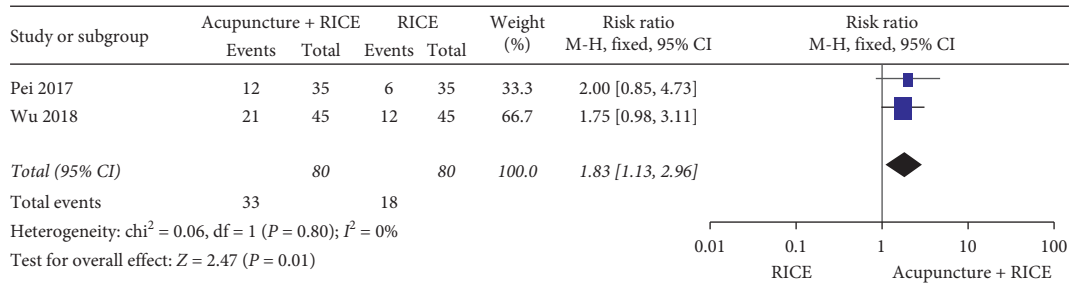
| Study or subgroup | Acupuncture + RICE Events | Acupuncture + RICE Total | RICE Events | RICE Total | Weight (%) | Risk ratio M-H, fixed, 95% CI |
|---|---|---|---|---|---|---|
| Pei 2017 | 12 | 35 | 6 | 35 | 33.3 | 2.00 [0.85, 4.73] |
| Wu 2018 | 21 | 45 | 12 | 45 | 66.7 | 1.75 [0.98, 3.11] |
| *Total (95% CI)* | | *80* | | *80* | *100.0* | *1.83 [1.13, 2.96]* |
| Total events | 33 | | 18 | | | |

Heterogeneity: $chi^2 = 0.06$, df = 1 ($P = 0.80$); $I^2 = 0\%$

Test for overall effect: $Z = 2.47$ ($P = 0.01$)

Risk ratio
M-H, fixed, 95% CI

0.01 0.1 1 10 100

RICE Acupuncture + RICE